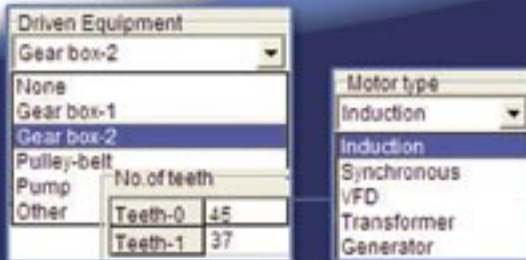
Driven Equipment
Gear box-2
None
Gear box-1
Gear box-2
Pulley-belt
Pump
Other

No.of teeth
| Teeth-0 | 45 |
|---|---|
| Teeth-1 | 37 |

Motor type
Induction
Induction
Synchronous
VFD
Transformer
Generator